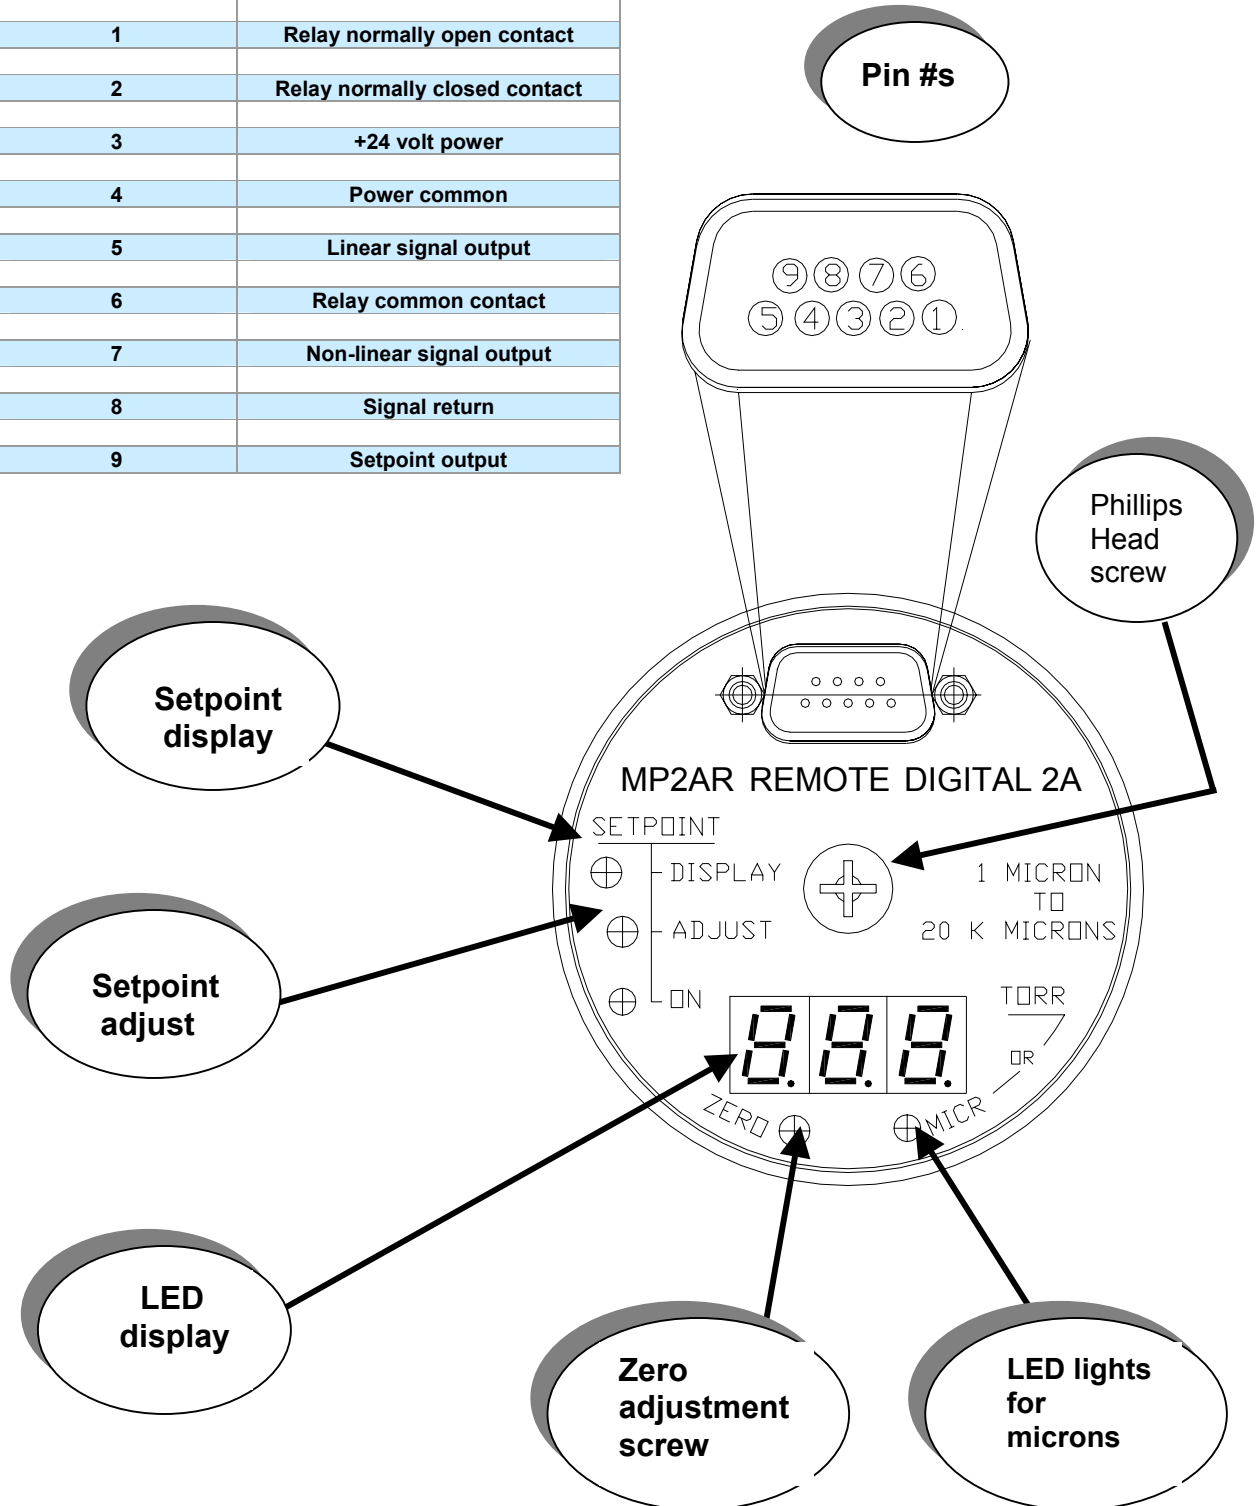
| | |
|---|---|
| 1 | Relay normally open contact |
| | |
| 2 | Relay normally closed contact |
| | |
| 3 | +24 volt power |
| | |
| 4 | Power common |
| | |
| 5 | Linear signal output |
| | |
| 6 | Relay common contact |
| | |
| 7 | Non-linear signal output |
| | |
| 8 | Signal return |
| | |
| 9 | Setpoint output |

Pin #s

9 8 7 6
5 4 3 2 1

Phillips Head screw

Setpoint display

MP2AR REMOTE DIGITAL 2A

SETPOINT

DISPLAY

ADJUST

ON

1 MICRON TO 20 K MICRONS

Setpoint adjust

TORR

OR

ZERO

MICR

LED display

Zero adjustment screw

LED lights for microns